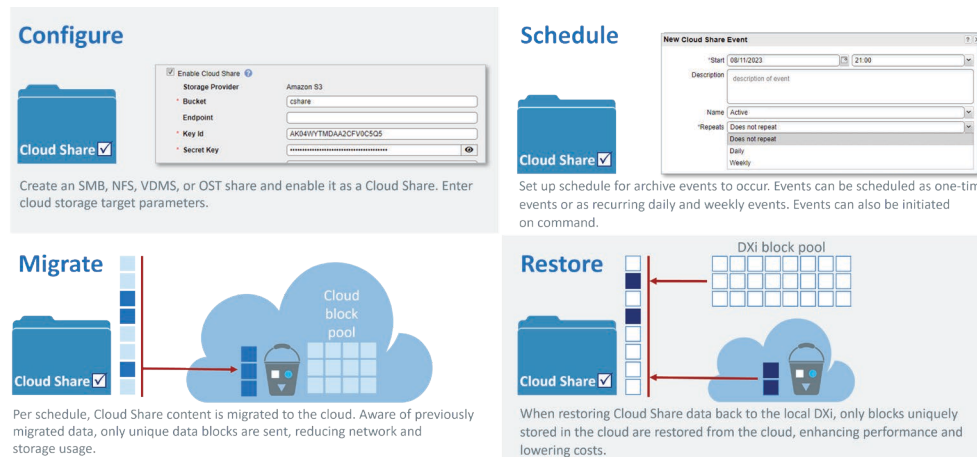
Configure

Enable Cloud Share

Storage Provider Amazon S3

* Bucket cshare

Endpoint

* Key Id AK04WYTMDAA2CFV0C5Q5

* Secret Key ••••••••••••••••••••••••••••••••••••

Cloud Share ☑

Create an SMB, NFS, VDMS, or OST share and enable it as a Cloud Share. Enter cloud storage target parameters.

Schedule

New Cloud Share Event

*Start 08/11/2023 21:00

Description description of event

Name Active

*Repeats Does not repeat

Does not repeat

Daily

Weekly

Cloud Share ☑

Set up schedule for archive events to occur. Events can be scheduled as one-tim events or as recurring daily and weekly events. Events can also be initiated on command.

Migrate

Cloud block pool

Cloud Share ☑

Per schedule, Cloud Share content is migrated to the cloud. Aware of previously migrated data, only unique data blocks are sent, reducing network and storage usage.

Restore

DXi block pool

Cloud Share ☑

When restoring Cloud Share data back to the local DXi, only blocks uniquely stored in the cloud are restored from the cloud, enhancing performance and lowering costs.